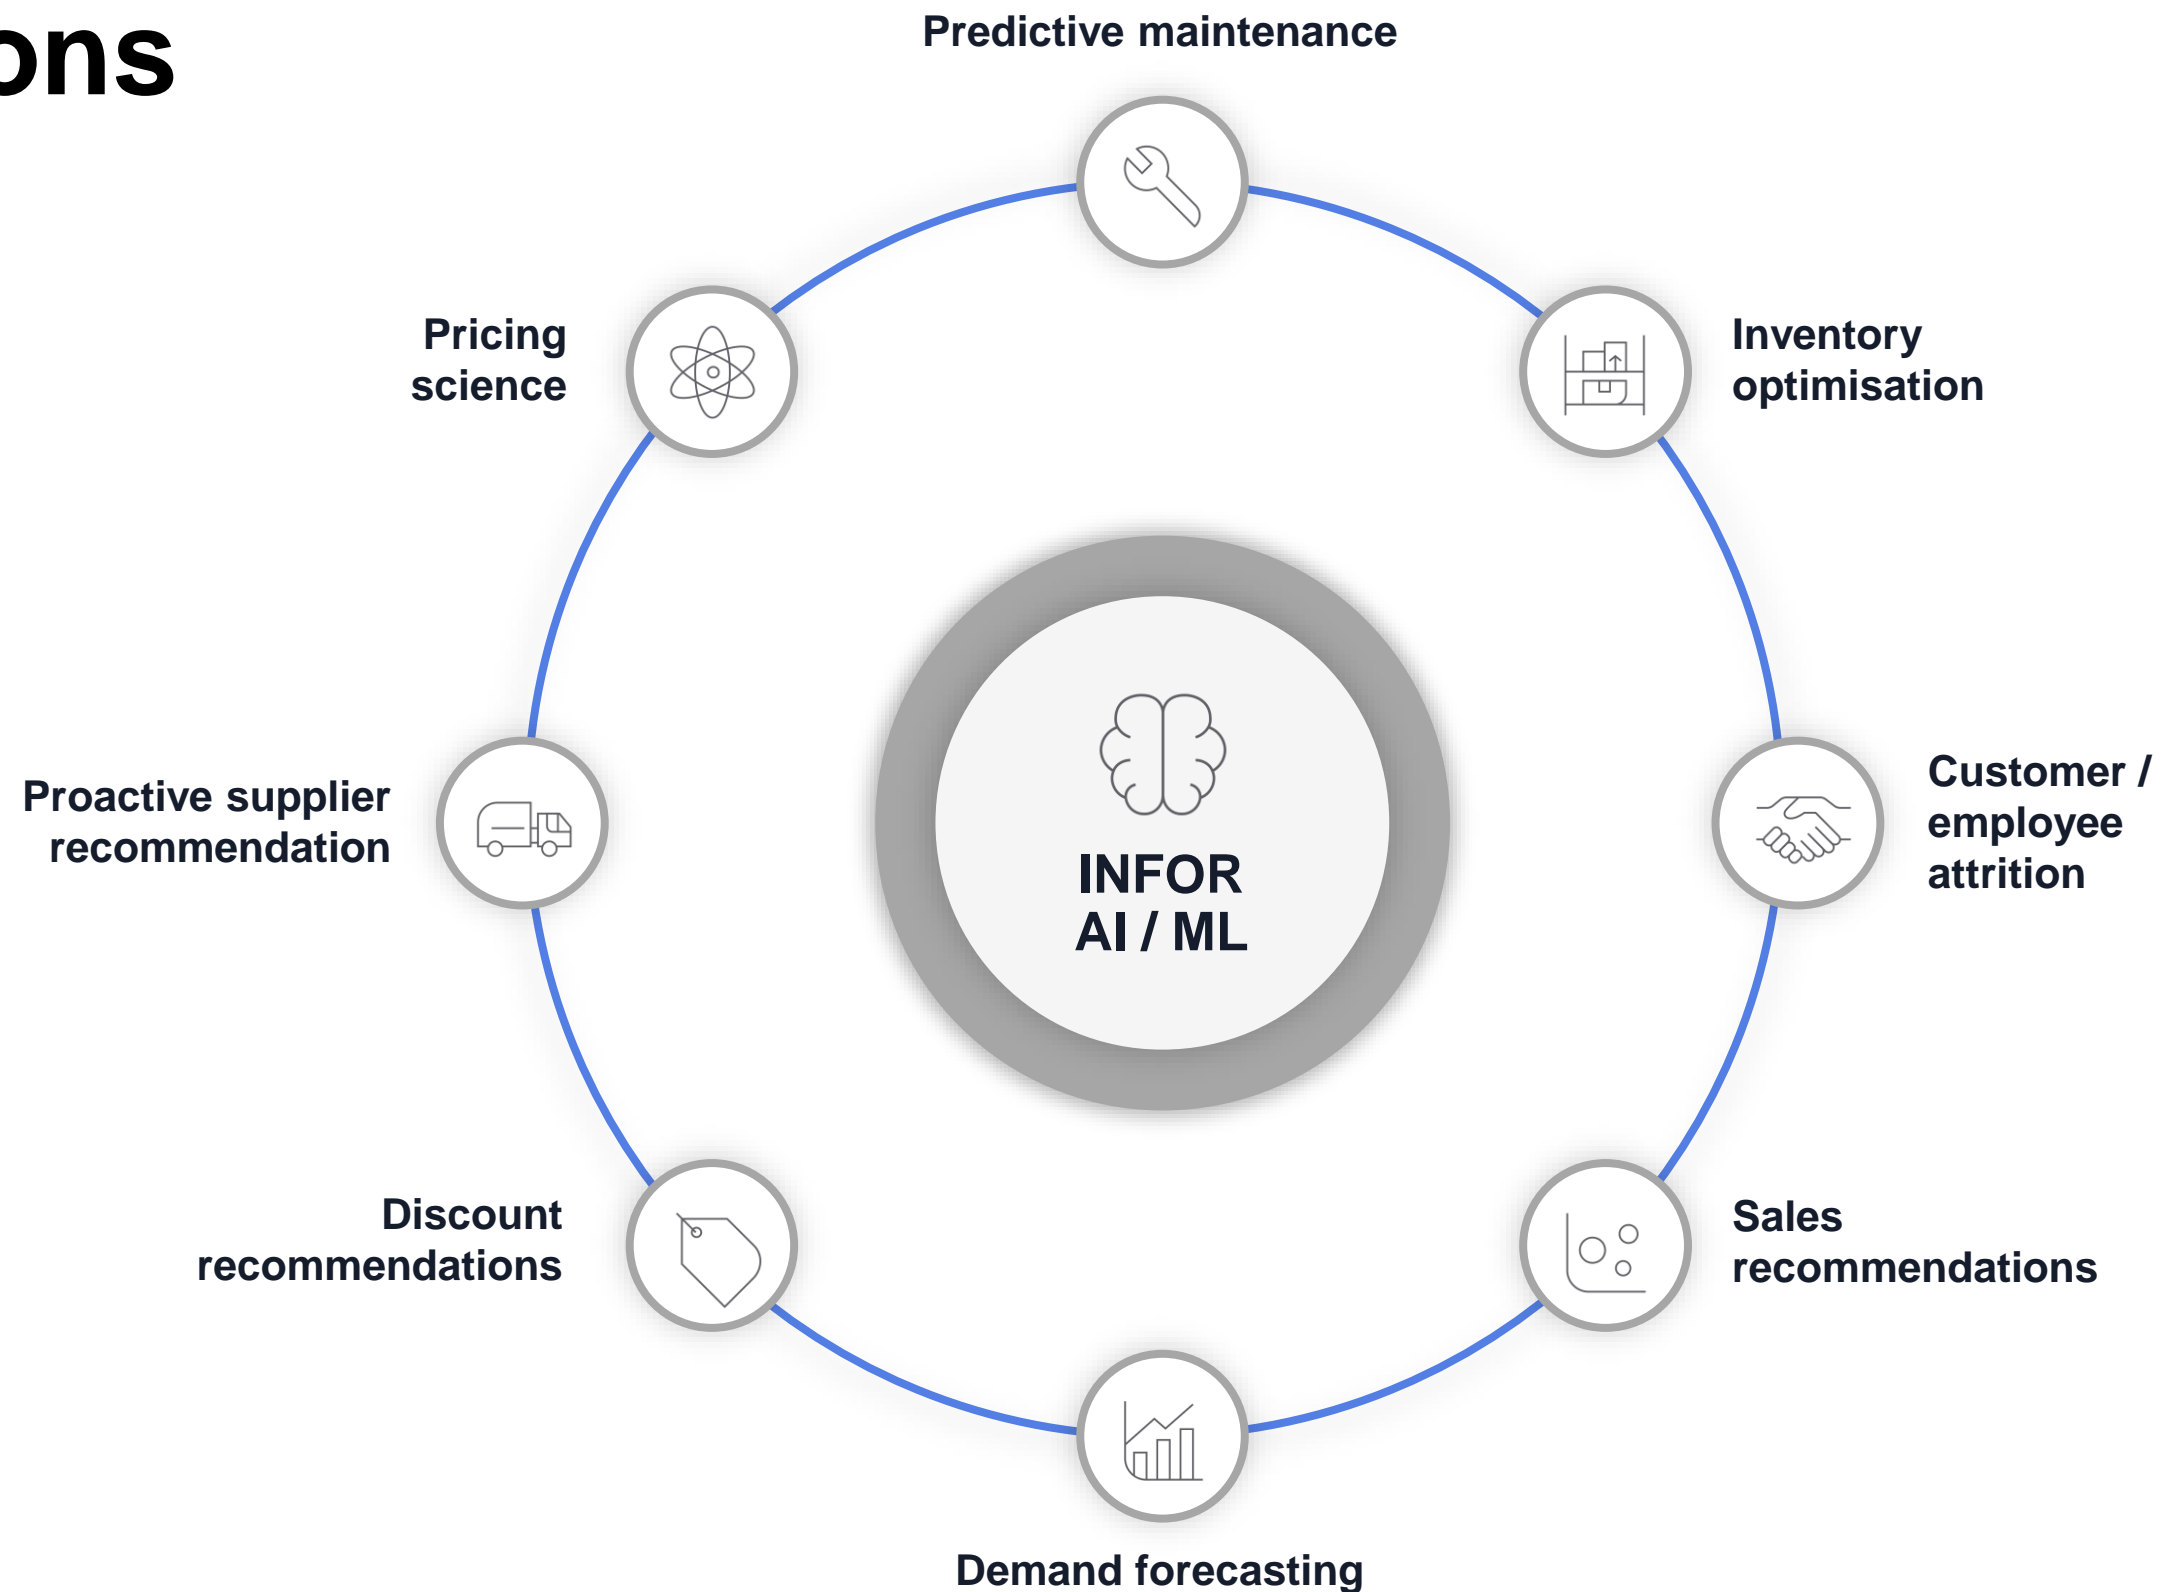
ons

Predictive maintenance

Pricing science

Inventory optimisation

INFOR AI / ML

Proactive supplier recommendation

Customer / employee attrition

Discount recommendations

Sales recommendations

Demand forecasting